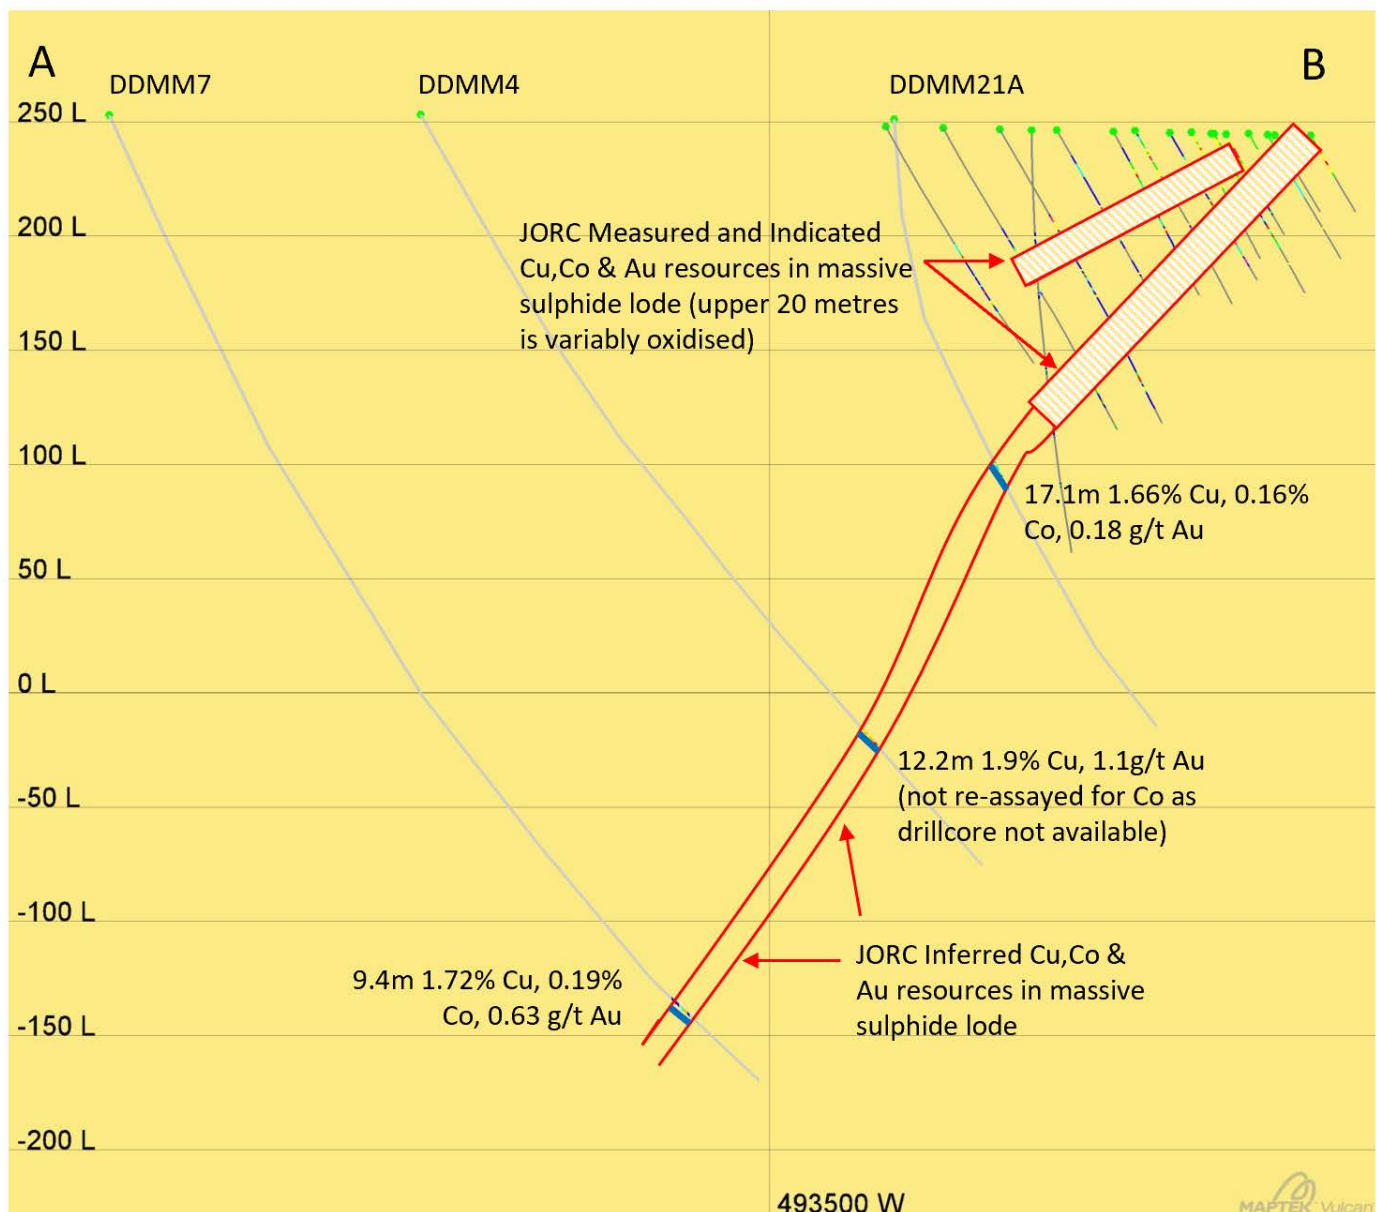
A

B

DDMM7

DDMM4

DDMM21A

250 L

200 L

150 L

100 L

50 L

0 L

-50 L

-100 L

-150 L

-200 L

JORC Measured and Indicated Cu,Co & Au resources in massive sulphide lode (upper 20 metres is variably oxidised)

17.1m 1.66% Cu, 0.16% Co, 0.18 g/t Au

12.2m 1.9% Cu, 1.1g/t Au (not re-assayed for Co as drillcore not available)

JORC Inferred Cu,Co & Au resources in massive sulphide lode

9.4m 1.72% Cu, 0.19% Co, 0.63 g/t Au

493500 W

MAPTEK Vulcan